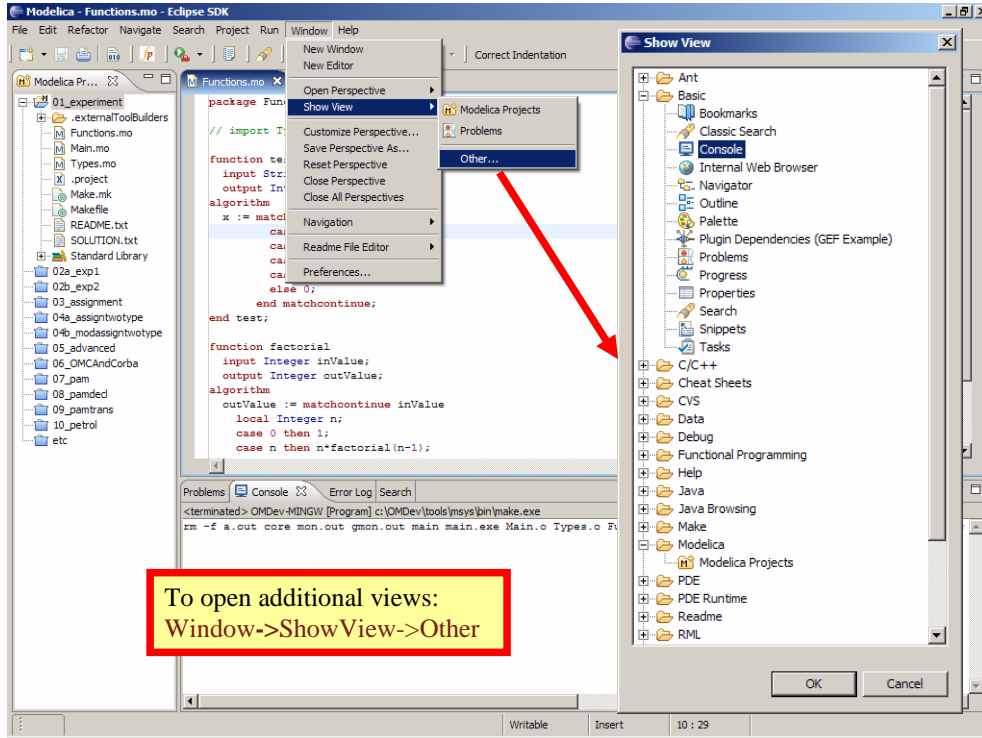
Modelica - Functions.mo - Eclipse SDK

File Edit Refactor Navigate Search Project Run Window Help

Correct Indentation

Modelica Pr...

01_experiment
.externalToolBuilders
Functions.mo
Main.mo
Types.mo
.project
Make.mk
Makefile
README.txt
SOLUTION.txt
Standard Library
02a_exp1
02b_exp2
03_assignment
04a_assigntwotype
04b_modassigntwotype
05_advanced
06_OMCAndCorba
07_pam
08_pamdecl
09_pamtrans
10_petrol
etc

Functions.mo

package Func

// import Ty

function tes
  input Stri
  output Int
algorithm
  x := match
        ca
        ca
        ca
        ca
        else 0;
      end matchcontinue;
end test;

function factorial
  input Integer inValue;
  output Integer outValue;
algorithm
  outValue := matchcontinue inValue
    local Integer n;
    case 0 then 1;
    case n then n*factorial(n-1);

New Window
New Editor
Open Perspective
Show View
Customize Perspective...
Save Perspective As...
Reset Perspective
Close Perspective
Close All Perspectives
Navigation
Readme File Editor
Preferences...

Modelica Projects
Problems
Other...

Problems Console Error Log Search
<terminated> OMDev-MINGW [Program] c:\OMDev\tools\msys\bin\make.exe
rm -f a.out core mon.out gmon.out main main.exe Main.o Types.o Fu

To open additional views:
Window->ShowView->Other

Writable Insert 10 : 29

Show View

Ant
Basic
Bookmarks
Classic Search
Console
Internal Web Browser
Navigator
Outline
Palette
Plugin Dependencies (GEF Example)
Problems
Progress
Properties
Search
Snippets
Tasks
C/C++
Cheat Sheets
CVS
Data
Debug
Functional Programming
Help
Java
Java Browsing
Make
Modelica
Modelica Projects
PDE
PDE Runtime
Readme
RML

OK Cancel